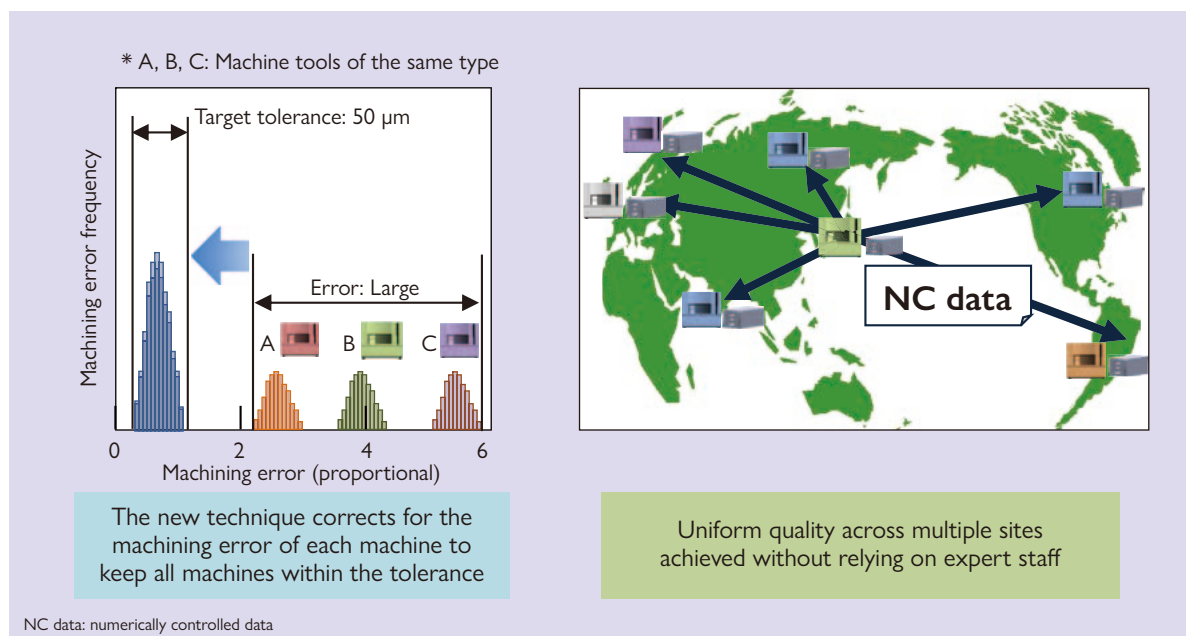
* A, B, C: Machine tools of the same type

Target tolerance: 50 μm

Machining error frequency

Error: Large

A

B

C

0

2

4

6

Machining error (proportional)

NC data

The new technique corrects for the machining error of each machine to keep all machines within the tolerance

Uniform quality across multiple sites achieved without relying on expert staff

NC data: numerically controlled data